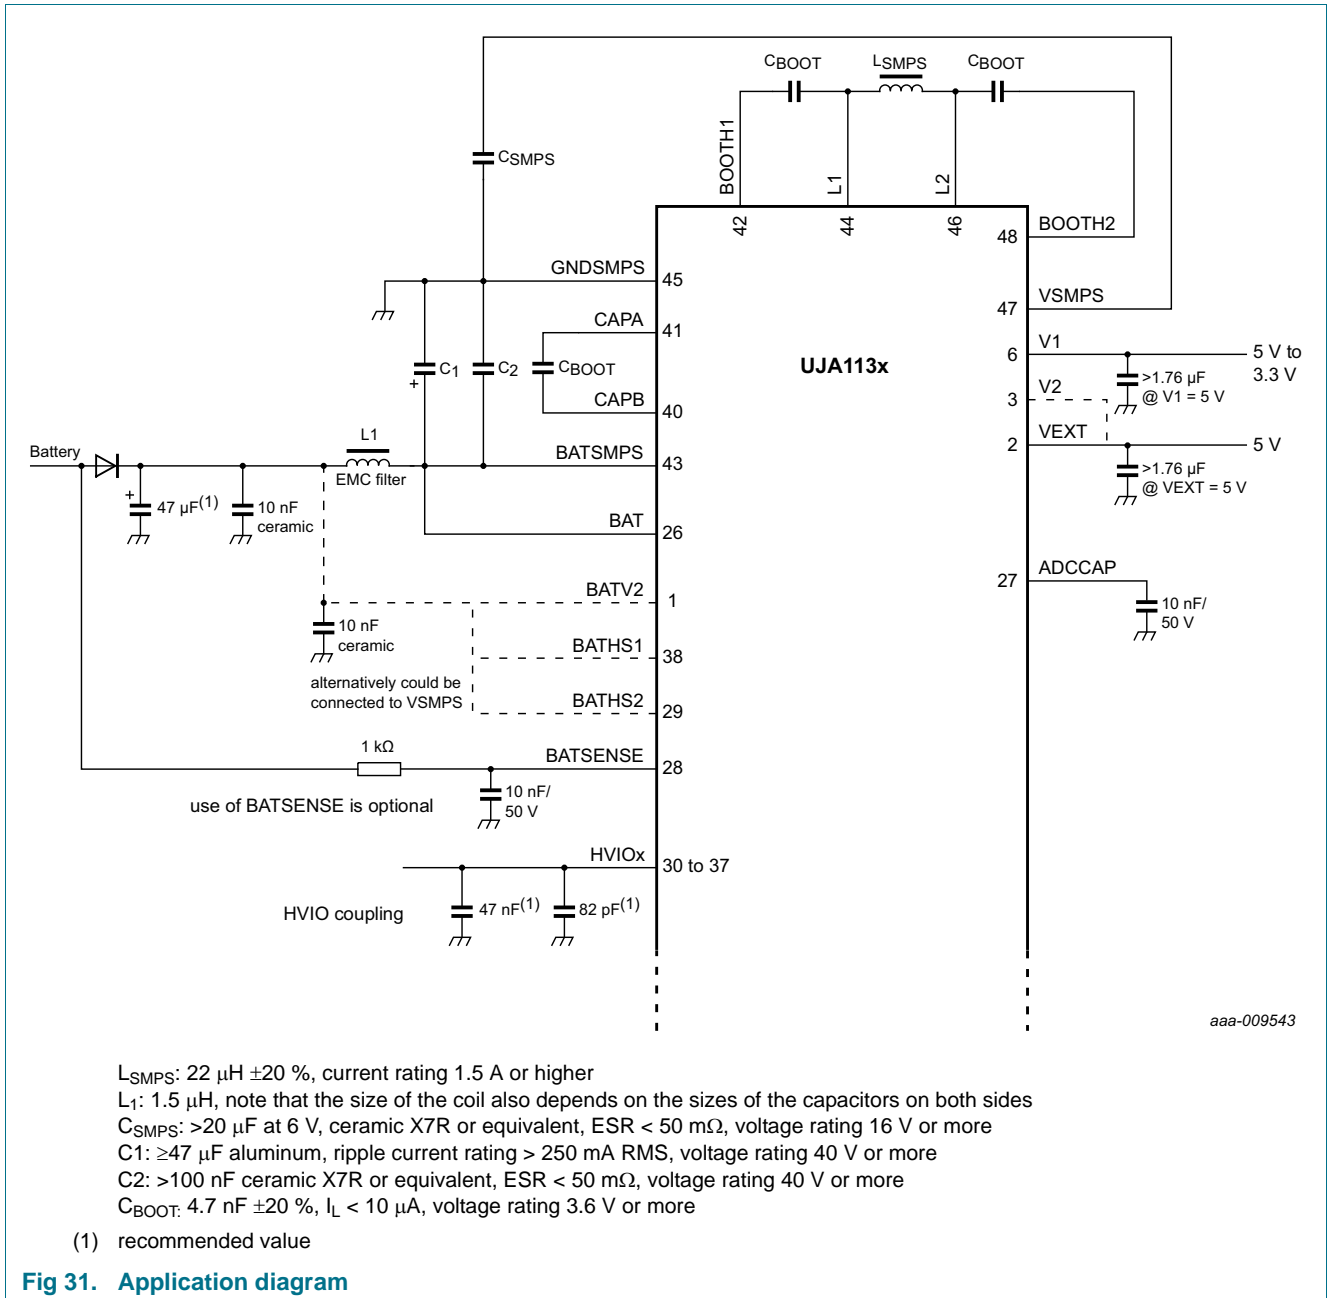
$C_{BOOT}$ $L_{SMPS}$ $C_{BOOT}$

$C_{SMPS}$

BOOTH1 L1 L2

42 44 46

48 BOOTH2

GNDSMPS 45

47 VSMPS

CAPA 41

$C_1$ $C_2$ $C_{BOOT}$

UJA113x

6 V1 5 V to 3.3 V

>1.76 μF @ V1 = 5 V

3 V2

CAPB 40

2 VEXT 5 V

>1.76 μF @ VEXT = 5 V

Battery

L1

EMC filter

BATSMPS 43

47 μF$^{(1)}$ 10 nF ceramic

BAT 26

27 ADCCAP

10 nF/ 50 V

BATV2 1

10 nF ceramic

BATHS1 38

alternatively could be connected to VSMPS

BATHS2 29

1 kΩ

BATSENSE 28

use of BATSENSE is optional

10 nF/ 50 V

HVIOx 30 to 37

HVIO coupling

47 nF$^{(1)}$ 82 pF$^{(1)}$

aaa-009543

$L_{SMPS}$: 22 μH ±20 %, current rating 1.5 A or higher
$L_1$: 1.5 μH, note that the size of the coil also depends on the sizes of the capacitors on both sides
$C_{SMPS}$: >20 μF at 6 V, ceramic X7R or equivalent, ESR < 50 mΩ, voltage rating 16 V or more
C1: ≥47 μF aluminum, ripple current rating > 250 mA RMS, voltage rating 40 V or more
C2: >100 nF ceramic X7R or equivalent, ESR < 50 mΩ, voltage rating 40 V or more
$C_{BOOT:}$ 4.7 nF ±20 %, $I_L$ < 10 μA, voltage rating 3.6 V or more

(1) recommended value

Fig 31. Application diagram